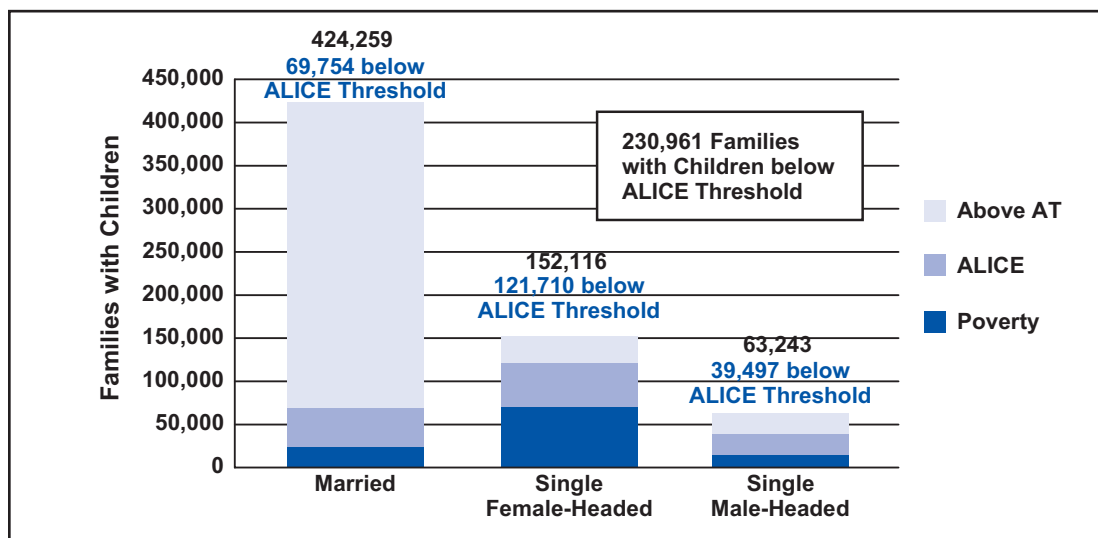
424,259
69,754 below
ALICE Threshold

152,116
121,710 below
ALICE Threshold

63,243
39,497 below
ALICE Threshold

230,961 Families with Children below ALICE Threshold

Families with Children

450,000
400,000
350,000
300,000
250,000
200,000
150,000
100,000
50,000
0

Married
Single Female-Headed
Single Male-Headed

Above AT
ALICE
Poverty